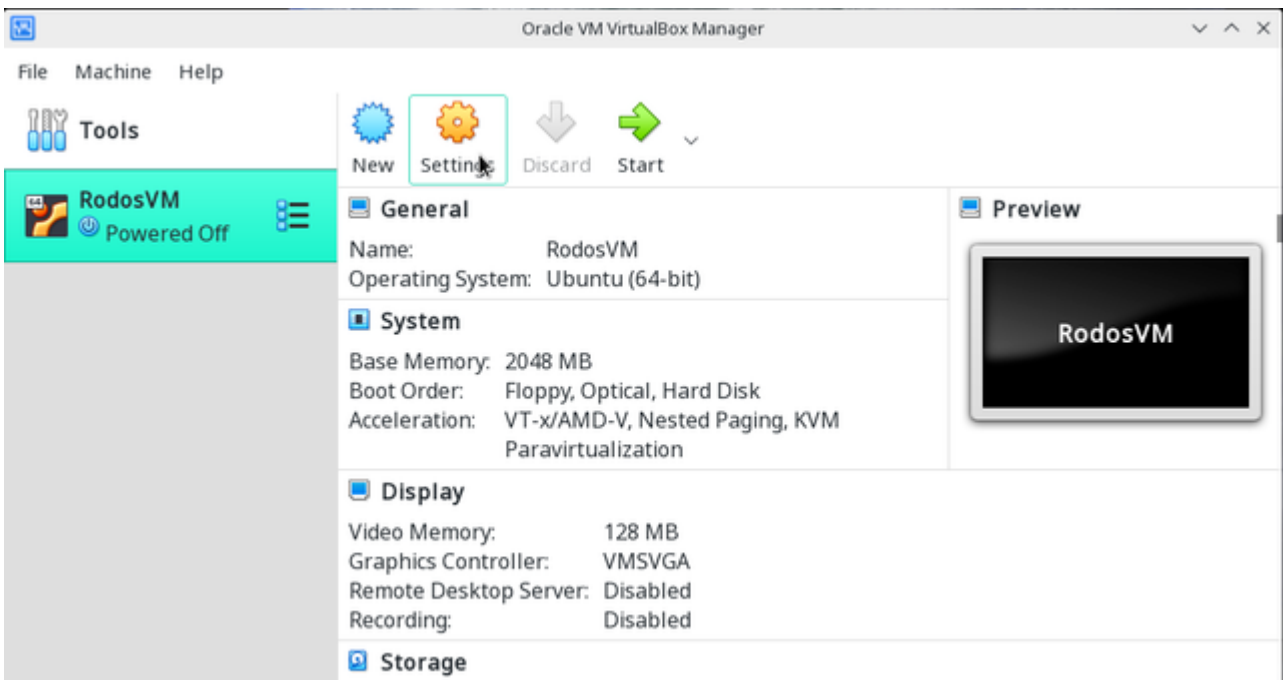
Oracle VM VirtualBox Manager

File Machine Help

Tools

RodosVM
Powered Off

New Settings Discard Start

General
Name: RodosVM
Operating System: Ubuntu (64-bit)

System
Base Memory: 2048 MB
Boot Order: Floppy, Optical, Hard Disk
Acceleration: VT-x/AMD-V, Nested Paging, KVM Paravirtualization

Preview
RodosVM

Display
Video Memory: 128 MB
Graphics Controller: VMSVGA
Remote Desktop Server: Disabled
Recording: Disabled

Storage